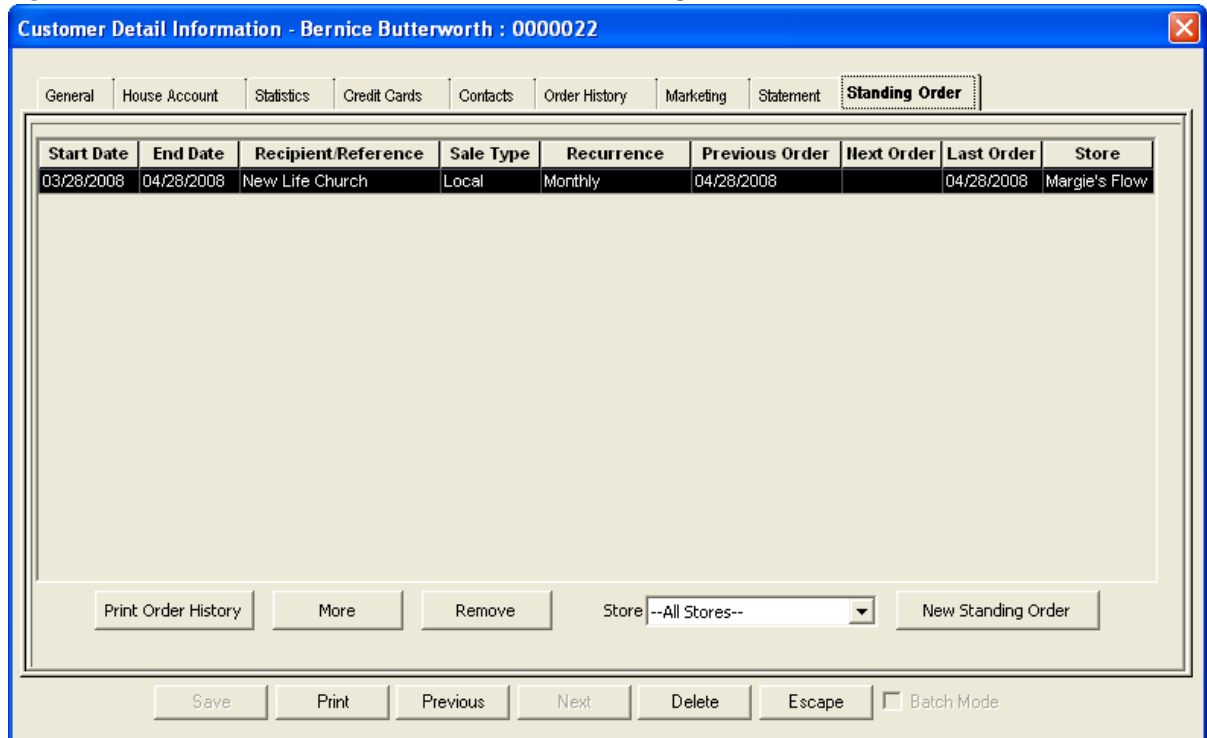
Customer Detail Information - Bernice Butterworth : 0000022

General | House Account | Statistics | Credit Cards | Contacts | Order History | Marketing | Statement | Standing Order

| Start Date | End Date | Recipient/Reference | Sale Type | Recurrence | Previous Order | Next Order | Last Order | Store |
|---|---|---|---|---|---|---|---|---|
| 03/28/2008 | 04/28/2008 | New Life Church | Local | Monthly | 04/28/2008 | | 04/28/2008 | Margie's Flow |

Print Order History | More | Remove | Store --All Stores-- | New Standing Order

Save | Print | Previous | Next | Delete | Escape | Batch Mode